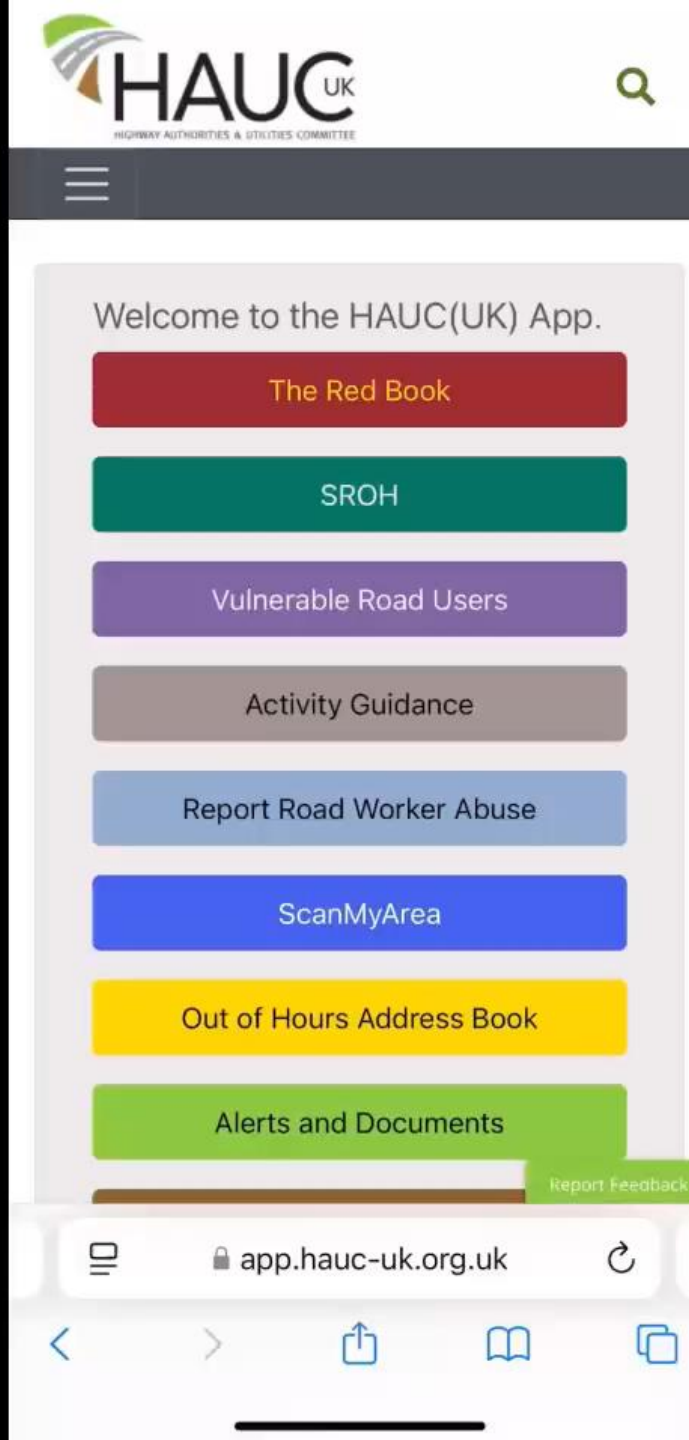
HAUC UK
HIGHWAY AUTHORITIES & UTILITIES COMMITTEE

Welcome to the HAUC(UK) App.

The Red Book

SROH

Vulnerable Road Users

Activity Guidance

Report Road Worker Abuse

ScanMyArea

Out of Hours Address Book

Alerts and Documents

Report Feedback

app.hauc-uk.org.uk